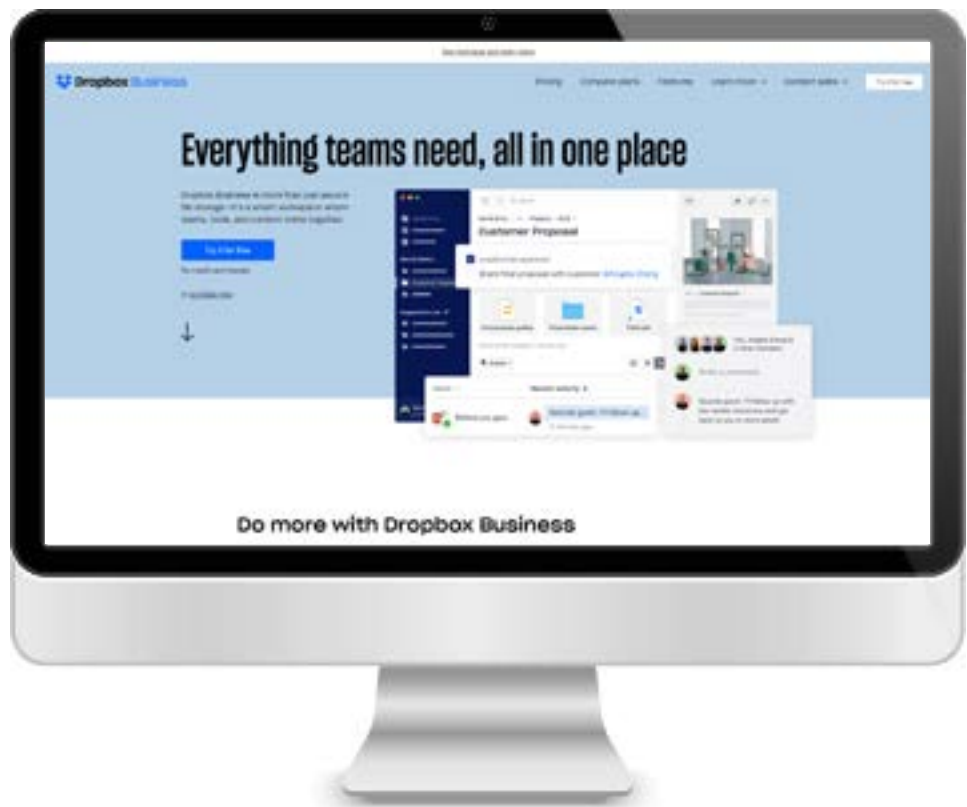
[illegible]

Dropbox Business

Pricing Compare plans Features Learn more Contact sales Try it for free

Everything teams need, all in one place

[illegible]

Try it for free

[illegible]

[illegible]

Customer Proposal

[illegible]

Do more with Dropbox Business